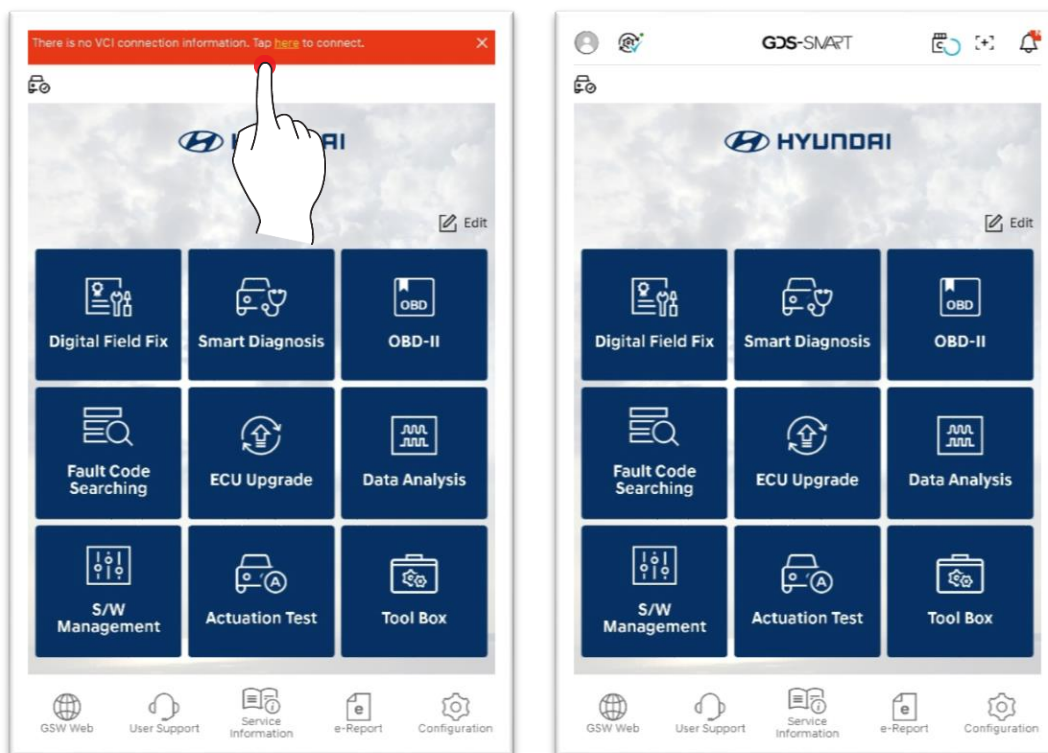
There is no VCI connection information. Tap here to connect.

HYUNDAI

Edit

Digital Field Fix

Smart Diagnosis

OBD

OBD-II

Fault Code Searching

ECU Upgrade

Data Analysis

S/W Management

Actuation Test

Tool Box

GSW Web

User Support

Service Information

e-Report

Configuration

GDS-SMART

HYUNDAI

Edit

Digital Field Fix

Smart Diagnosis

OBD

OBD-II

Fault Code Searching

ECU Upgrade

Data Analysis

S/W Management

Actuation Test

Tool Box

GSW Web

User Support

Service Information

e-Report

Configuration